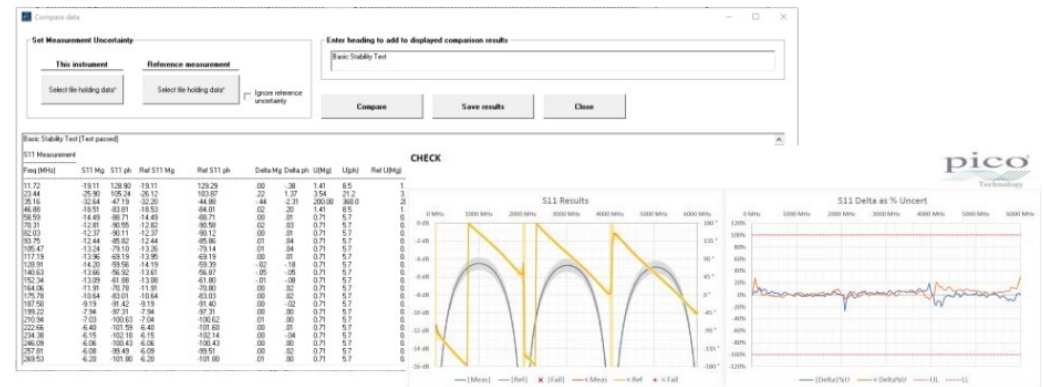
Compare data

Set Measurement Uncertainty

This instrument

Select file holding data*

Reference measurement

Select file holding data*

Ignore reference uncertainty

Enter heading to add to displayed comparison results

Basic Stability Test

Compare

Save results

Close

Basic Stability Test [Test passed]

S11 Measurement

| Freq (MHz) | S11 Mg | S11 ph | Ref S11 Mg | Ref S11 ph | Delta Mg | Delta ph | U(Mg) | U(ph) | Ref U(Mg) |
|---|---|---|---|---|---|---|---|---|---|
| 11.72 | -19.11 | 128.90 | -19.11 | 129.29 | .00 | -.38 | 1.41 | 8.5 | 1. |
| 23.44 | -25.90 | 105.24 | -26.12 | 103.87 | .22 | 1.37 | 3.54 | 21.2 | 3. |
| 35.16 | -32.64 | -47.19 | -32.20 | -44.88 | -.44 | -2.31 | 200.00 | 360.0 | 2. |
| 46.88 | -18.51 | -83.81 | -18.53 | -84.01 | .02 | .20 | 1.41 | 8.5 | 1. |
| 58.59 | -14.49 | -88.71 | -14.49 | -88.71 | .00 | .01 | 0.71 | 5.7 | 0. |
| 70.31 | -12.81 | -90.55 | -12.82 | -90.58 | .02 | .03 | 0.71 | 5.7 | 0. |
| 82.03 | -12.37 | -90.11 | -12.37 | -90.12 | .00 | .01 | 0.71 | 5.7 | 0. |
| 93.75 | -12.44 | -85.82 | -12.44 | -85.86 | .01 | .04 | 0.71 | 5.7 | 0. |
| 105.47 | -13.24 | -79.10 | -13.26 | -79.14 | .01 | .04 | 0.71 | 5.7 | 0. |
| 117.19 | -13.96 | -69.19 | -13.95 | -69.19 | .00 | .01 | 0.71 | 5.7 | 0. |
| 128.91 | -14.20 | -59.56 | -14.19 | -59.39 | -.02 | -.18 | 0.71 | 5.7 | 0. |
| 140.63 | -13.66 | -56.92 | -13.61 | -56.87 | -.05 | -.05 | 0.71 | 5.7 | 0. |
| 152.34 | -13.09 | -61.88 | -13.08 | -61.80 | -.01 | -.08 | 0.71 | 5.7 | 0. |
| 164.06 | -11.91 | -70.78 | -11.91 | -70.80 | .00 | .02 | 0.71 | 5.7 | 0. |
| 175.78 | -10.64 | -83.01 | -10.64 | -83.03 | .00 | .02 | 0.71 | 5.7 | 0. |
| 187.50 | -9.19 | -91.42 | -9.19 | -91.40 | .00 | -.02 | 0.71 | 5.7 | 0. |
| 199.22 | -7.94 | -97.31 | -7.94 | -97.31 | .00 | .00 | 0.71 | 5.7 | 0. |
| 210.94 | -7.03 | -100.62 | -7.04 | -100.62 | .01 | .00 | 0.71 | 5.7 | 0. |
| 222.66 | -6.40 | -101.59 | -6.40 | -101.60 | .00 | .01 | 0.71 | 5.7 | 0. |
| 234.38 | -6.15 | -102.18 | -6.15 | -102.14 | .00 | -.04 | 0.71 | 5.7 | 0. |
| 246.09 | -6.06 | -100.43 | -6.06 | -100.43 | .00 | .00 | 0.71 | 5.7 | 0. |
| 257.81 | -6.08 | -99.49 | -6.09 | -99.51 | .01 | .02 | 0.71 | 5.7 | 0. |
| 269.53 | -6.20 | -101.80 | -6.20 | -101.80 | .00 | .00 | 0.71 | 5.7 | 0. |

CHECK

pico Technology

S11 Results

0 MHz 1000 MHz 2000 MHz 3000 MHz 4000 MHz 5000 MHz 6000 MHz

0 dB -2 dB -4 dB -6 dB -8 dB -10 dB -12 dB -14 dB -16 dB

180° 135° 90° 45° 0° -45° -90° -135° -180°

|Meas| |Ref| × |Fail| < Meas < Ref < Fail

S11 Delta as % Uncert

0 MHz 1000 MHz 2000 MHz 3000 MHz 4000 MHz 5000 MHz 6000 MHz

120% 100% 80% 60% 40% 20% 0% -20% -40% -60% -80% -100% -120%

|Delta|%U < Delta%U UL LL